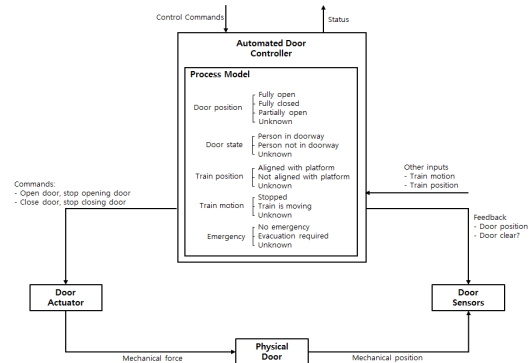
Control Commands

Status

Automated Door Controller

Process Model

Door position
Fully open
Fully closed
Partially open
Unknown

Door state
Person in doorway
Person not in doorway
Unknown

Train position
Aligned with platform
Not aligned with platform
Unknown

Train motion
Stopped
Train is moving
Unknown

Emergency
No emergency
Evacuation required
Unknown

Other inputs
- Train motion
- Train position

Commands:
- Open door, stop opening door
- Close door, stop closing door

Feedback
- Door position
- Door clear?

Door Actuator

Door Sensors

Mechanical force

Physical Door

Mechanical position